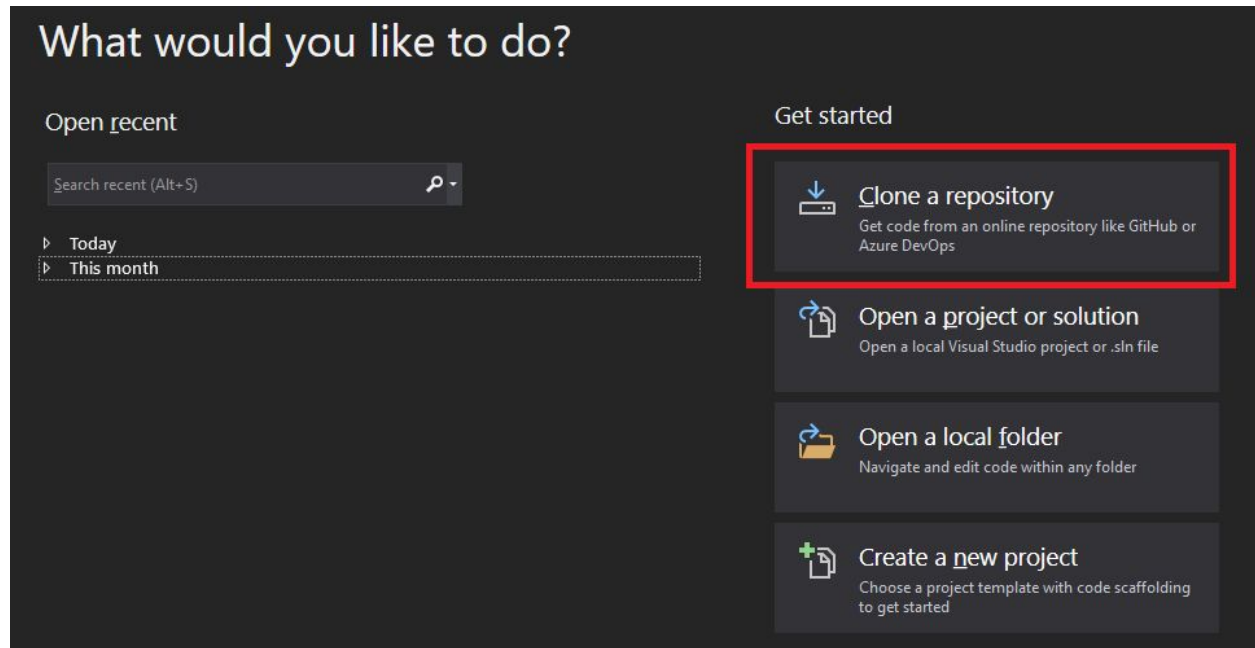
What would you like to do?

Open recent

Search recent (Alt+S)

Today
This month

Get started

Clone a repository
Get code from an online repository like GitHub or Azure DevOps

Open a project or solution
Open a local Visual Studio project or .sln file

Open a local folder
Navigate and edit code within any folder

Create a new project
Choose a project template with code scaffolding to get started